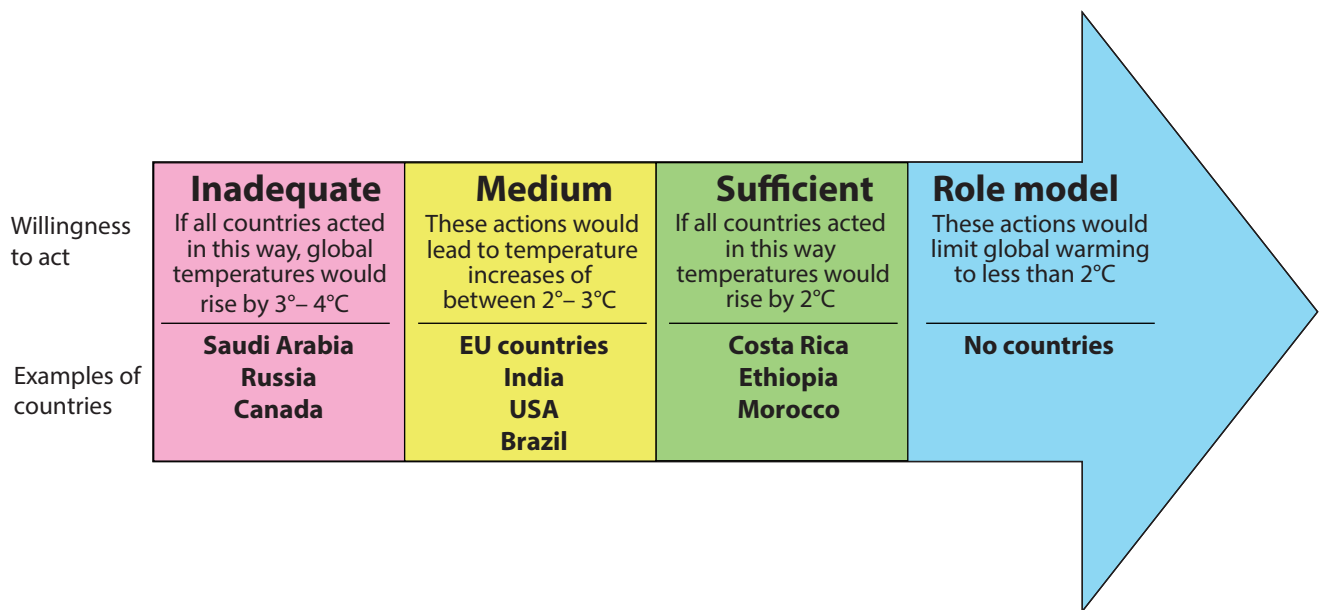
|  | Inadequate | Medium | Sufficient | Role model |
|---|---|---|---|---|
| Willingness to act | If all countries acted in this way, global temperatures would rise by 3°– 4°C | These actions would lead to temperature increases of between 2°– 3°C | If all countries acted in this way temperatures would rise by 2°C | These actions would limit global warming to less than 2°C |
| Examples of countries | Saudi Arabia Russia Canada | EU countries India USA Brazil | Costa Rica Ethiopia Morocco | No countries |